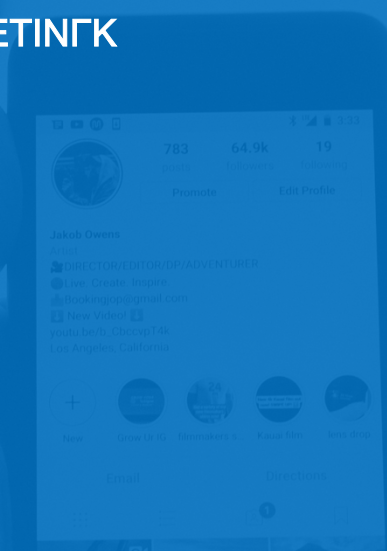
ETINΓK

3:23

783
posts

64.9k
followers

19
following

Promote

Edit Profile

Jakob Owens
Artist
🎥DIRECTOR/EDITOR/DP/ADVENTURER
🌎Live. Create. Inspire
📩Bookingjop@gmail.com
⬇️ New Video! ⬇️
youtu.be/b_Cbcxcp14k
Los Angeles, California

New

Grow Ur IG

filmmakers i...

Kauai film

tony drop

Email

Directions